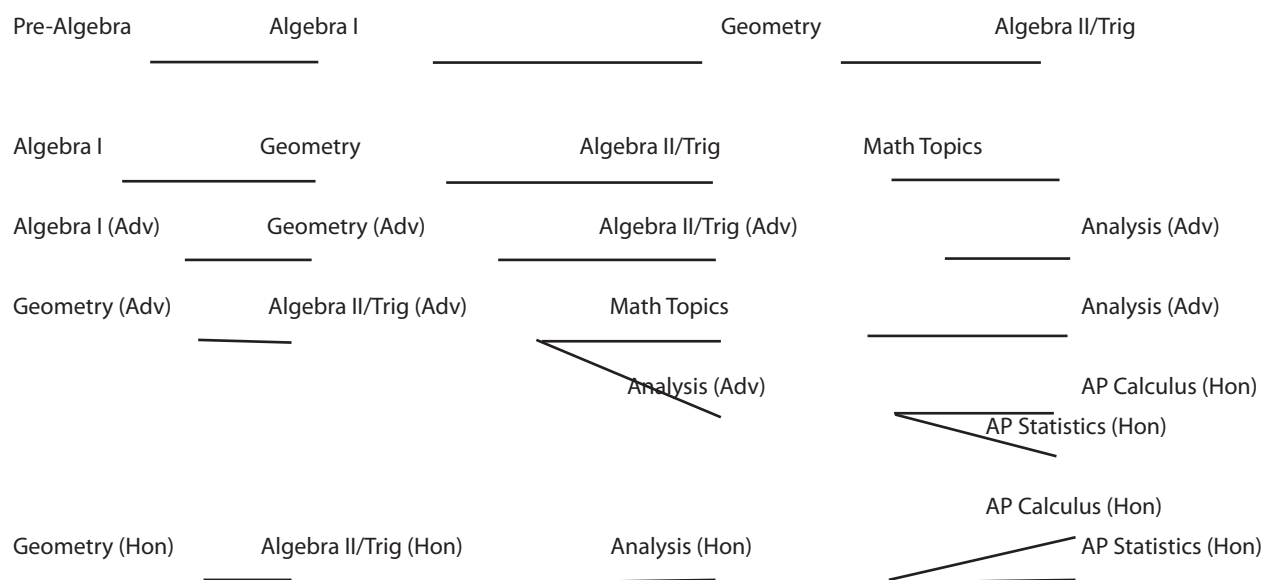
Pre-Algebra Algebra I Geometry Algebra II/Trig

Algebra I Geometry Algebra II/Trig Math Topics

Algebra I (Adv) Geometry (Adv) Algebra II/Trig (Adv) Analysis (Adv)

Geometry (Adv) Algebra II/Trig (Adv) Math Topics Analysis (Adv)

Analysis (Adv) AP Calculus (Hon)

AP Statistics (Hon)

AP Calculus (Hon)

Geometry (Hon) Algebra II/Trig (Hon) Analysis (Hon) AP Statistics (Hon)